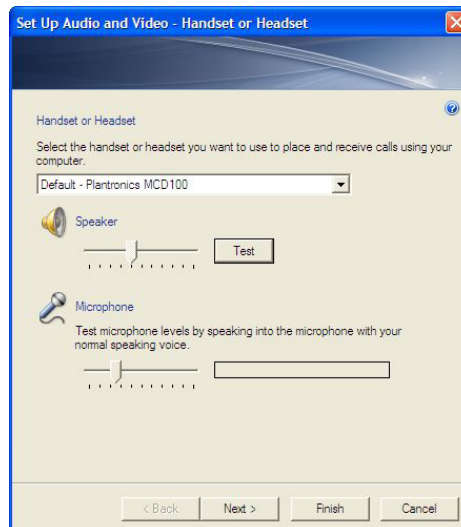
Set Up Audio and Video - Handset or Headset

Handset or Headset

Select the handset or headset you want to use to place and receive calls using your computer.

Default - Plantronics MCD100

Speaker

Test

Microphone

Test microphone levels by speaking into the microphone with your normal speaking voice.

< Back

Next >

Finish

Cancel